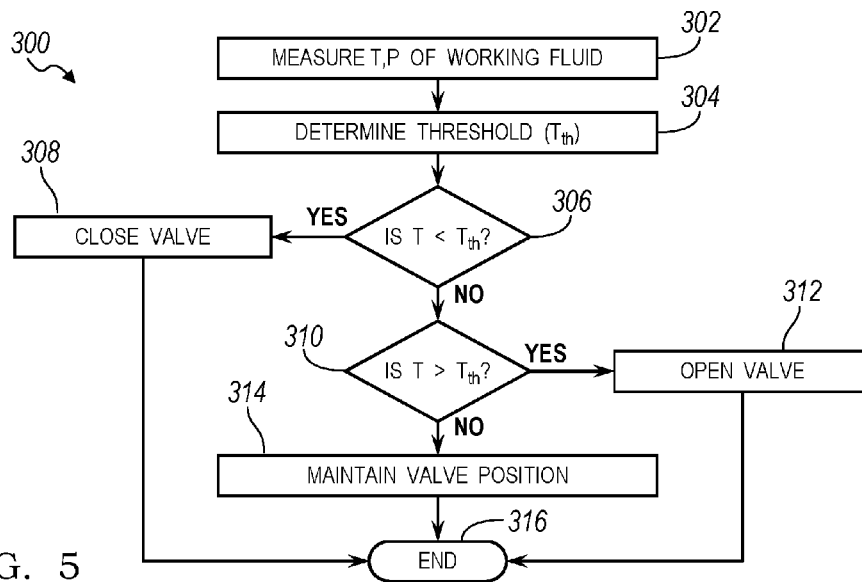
300

302
MEASURE T,P OF WORKING FLUID

304
DETERMINE THRESHOLD ($T_{th}$)

308
CLOSE VALVE

YES

306
IS T < $T_{th}$?

NO

310
IS T > $T_{th}$?

YES

312
OPEN VALVE

314

NO

MAINTAIN VALVE POSITION

316

G. 5

END